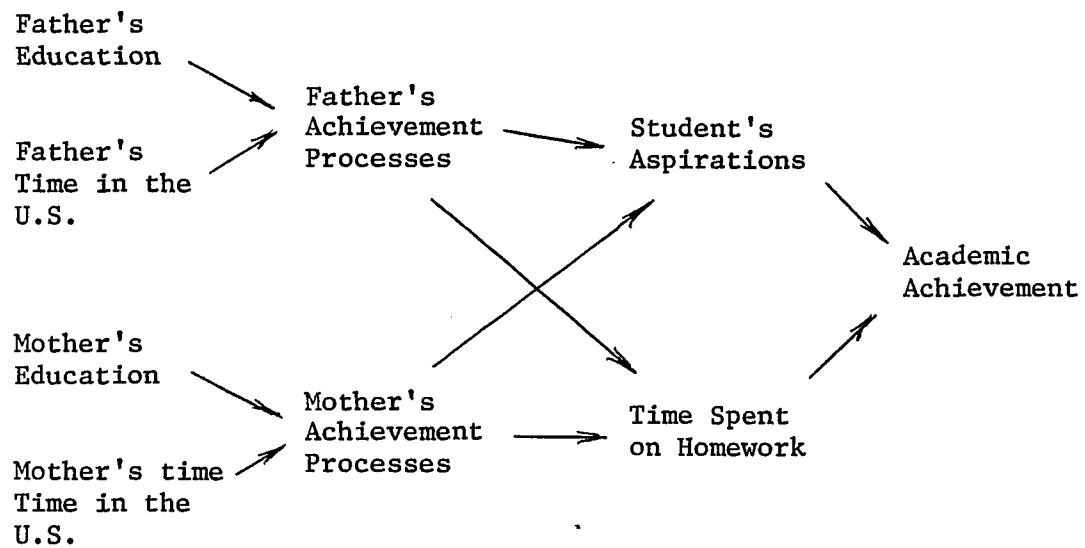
Father's Education

Father's Time in the U.S.

Father's Achievement Processes

Student's Aspirations

Academic Achievement

Mother's Education

Mother's time Time in the U.S.

Mother's Achievement Processes

Time Spent on Homework